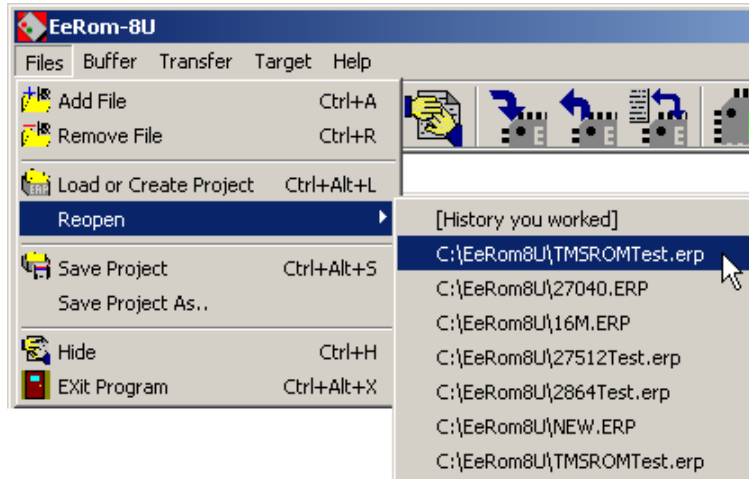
EeRom-8U

Files Buffer Transfer Target Help

Add File Ctrl+A
Remove File Ctrl+R
Load or Create Project Ctrl+Alt+L
Reopen
Save Project Ctrl+Alt+S
Save Project As..
Hide Ctrl+H
EXit Program Ctrl+Alt+X

[History you worked]
C:\EeRom8U\TMSROMTest.erp
C:\EeRom8U\27040.ERP
C:\EeRom8U\16M.ERP
C:\EeRom8U\27512Test.erp
C:\EeRom8U\2864Test.erp
C:\EeRom8U\NEW.ERP
C:\EeRom8U\TMSROMTest.erp